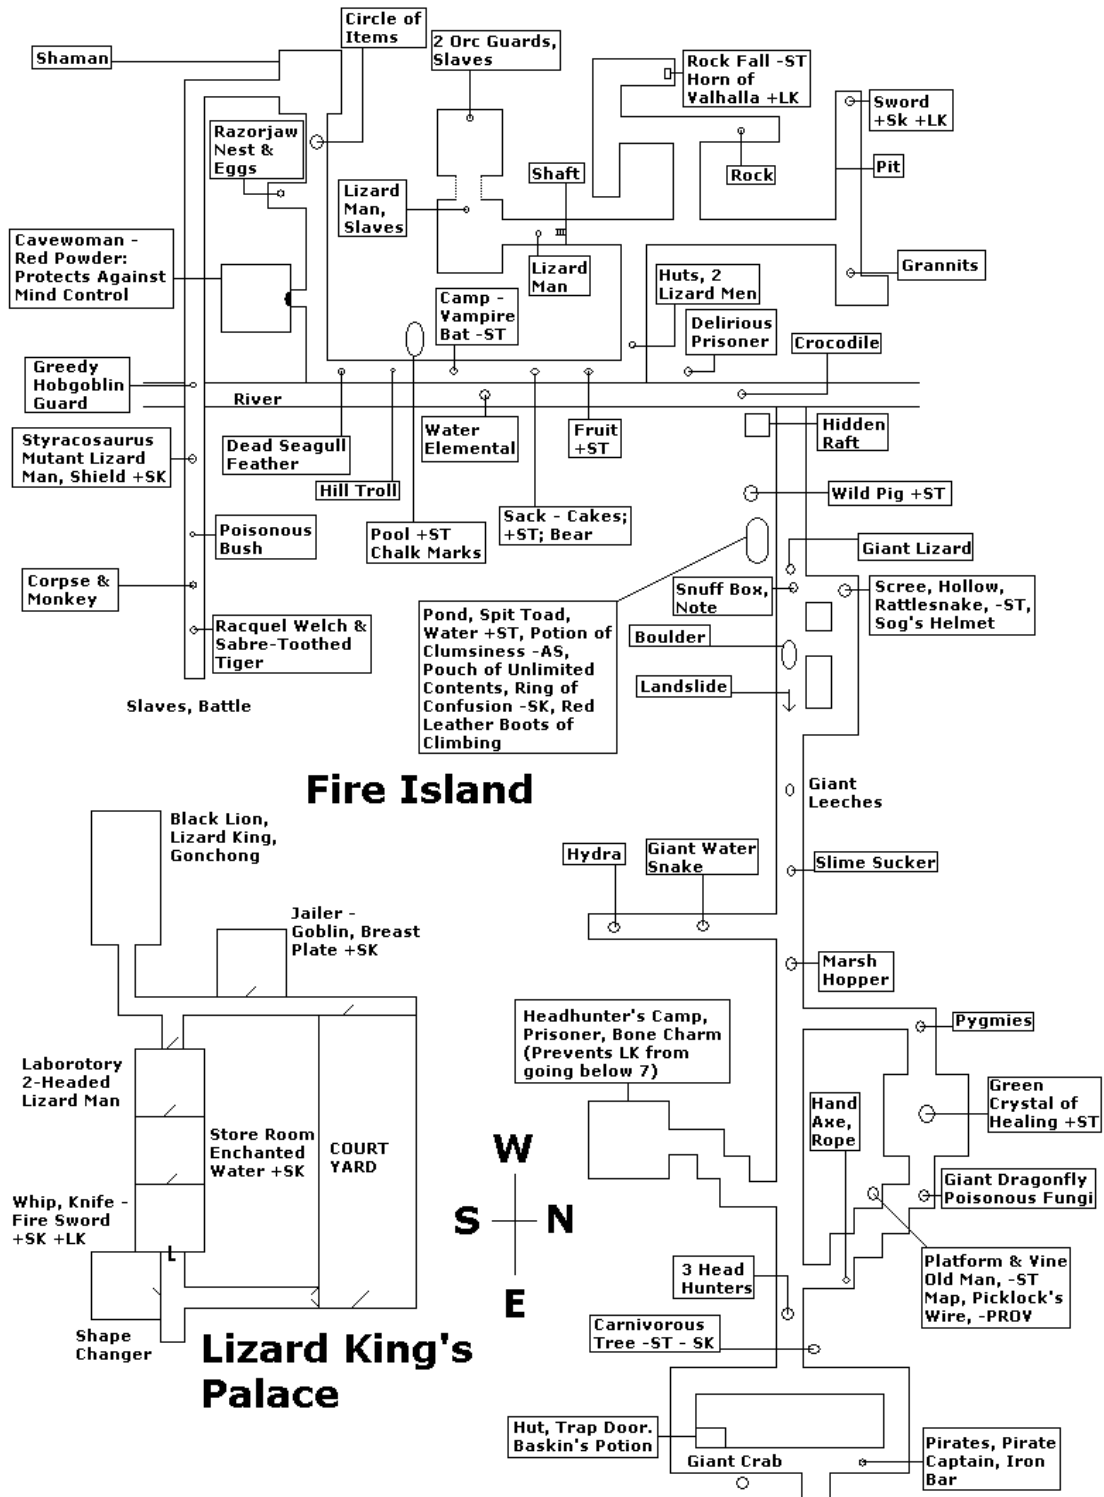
Shaman

Circle of Items

2 Orc Guards, Slaves

Rock Fall -ST Horn of Valhalla +LK

Sword +Sk +LK

Razorjaw Nest & Eggs

Lizard Man, Slaves

Shaft

Rock

Pit

Lizard Man

Grannits

Cavewoman - Red Powder: Protects Against Mind Control

Camp - Vampire Bat -ST

Huts, 2 Lizard Men

Delirious Prisoner

Crocodile

Greedy Hobgoblin Guard

River

Styracosaurus Mutant Lizard Man, Shield +SK

Dead Seagull Feather

Water Elemental

Fruit +ST

Hidden Raft

Hill Troll

Wild Pig +ST

Poisonous Bush

Pool +ST Chalk Marks

Sack - Cakes; +ST; Bear

Giant Lizard

Corpse & Monkey

Snuff Box, Note

Scree, Hollow, Rattlesnake, -ST, Sog's Helmet

Racquel Welch & Sabre-Toothed Tiger

Pond, Spit Toad, Water +ST, Potion of Clumsiness -AS, Pouch of Unlimited Contents, Ring of Confusion -SK, Red Leather Boots of Climbing

Boulder

Landslide

Slaves, Battle

Fire Island

Giant Leeches

Black Lion, Lizard King, Gonchong

Hydra

Giant Water Snake

Slime Sucker

Jailer - Goblin, Breast Plate +SK

Marsh Hopper

Pygmies

Headhunter's Camp, Prisoner, Bone Charm (Prevents LK from going below 7)

Laborotory 2-Headed Lizard Man

Green Crystal of Healing +ST

Hand Axe, Rope

Store Room Enchanted Water +SK

COURT YARD

W

Giant Dragonfly Poisonous Fungi

Whip, Knife - Fire Sword +SK +LK

S

N

L

Platform & Vine Old Man, -ST Map, Picklock's Wire, -PROV

3 Head Hunters

E

Shape Changer

Carnivorous Tree -ST - SK

Lizard King's Palace

Hut, Trap Door. Baskin's Potion

Giant Crab

Pirates, Pirate Captain, Iron Bar